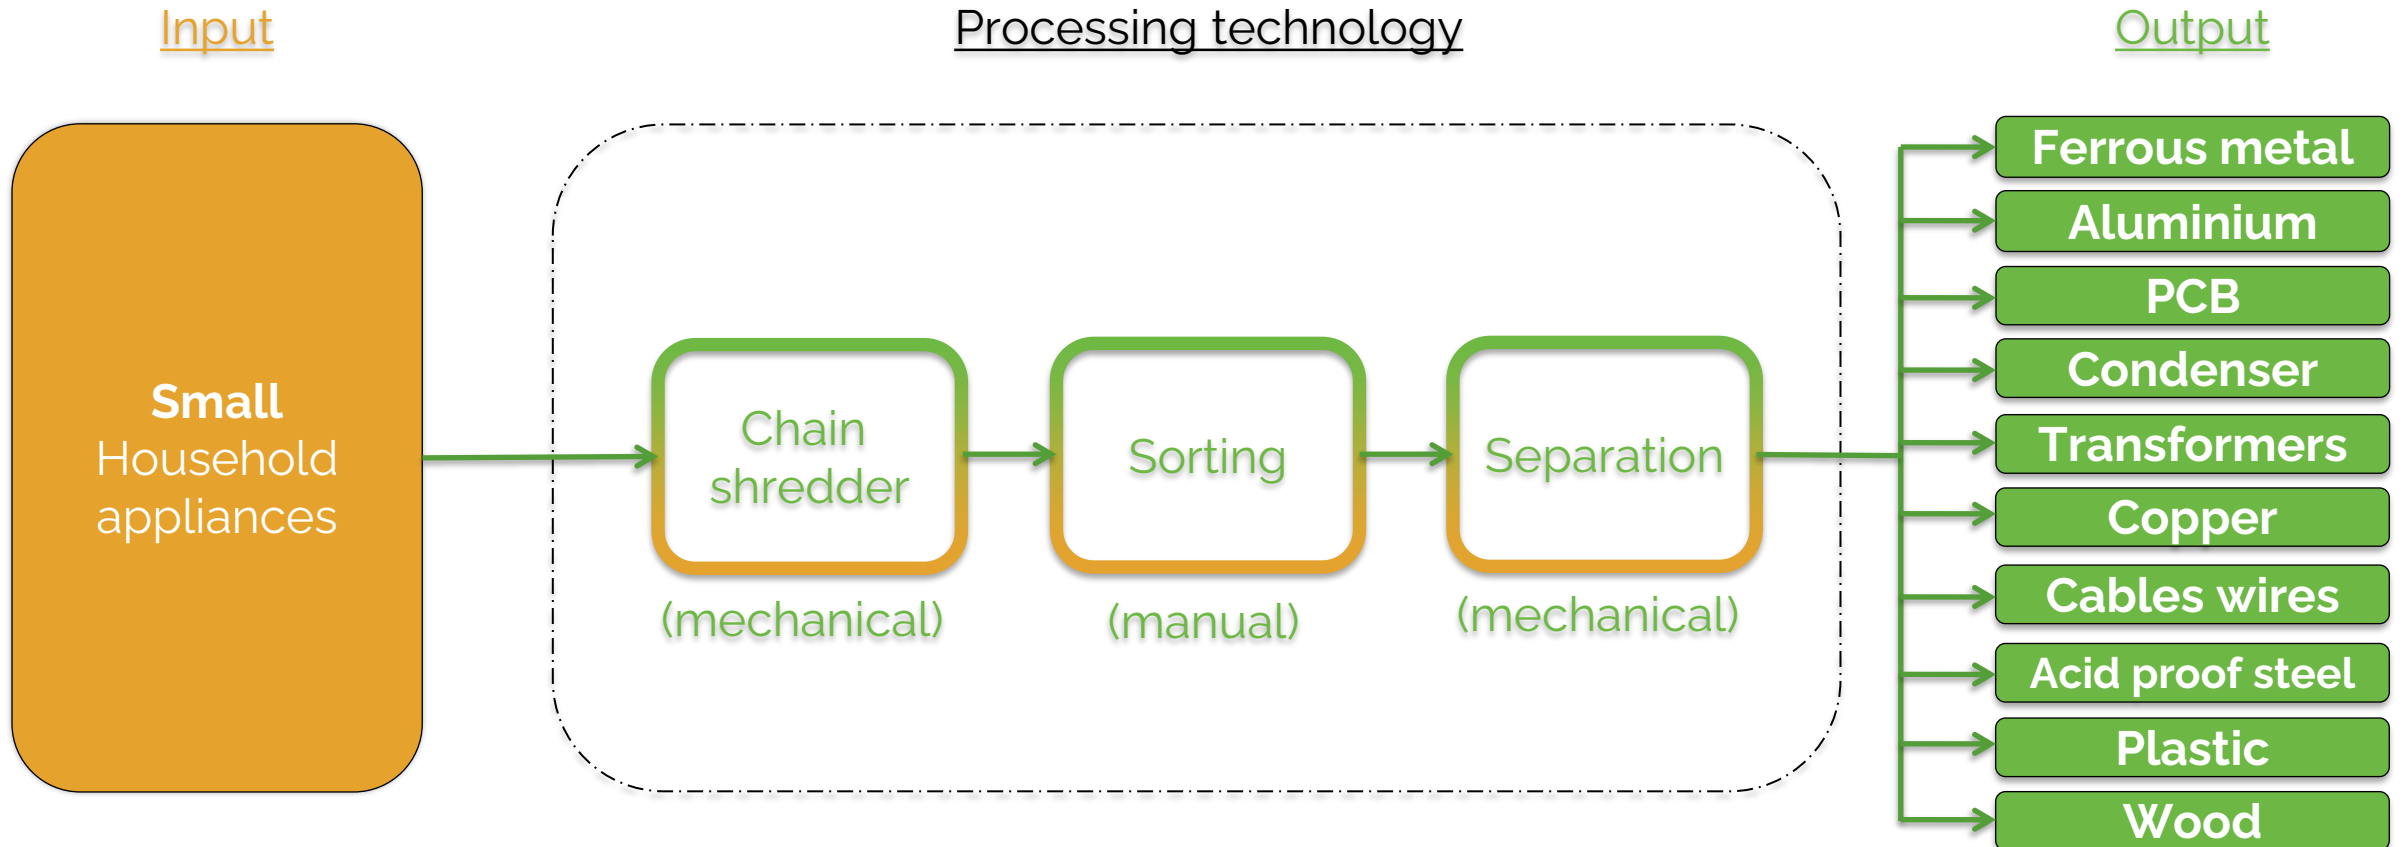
Input

Processing technology

Output

Small Household appliances

Chain shredder

(mechanical)

Sorting

(manual)

Separation

(mechanical)

Ferrous metal

Aluminium

PCB

Condenser

Transformers

Copper

Cables wires

Acid proof steel

Plastic

Wood